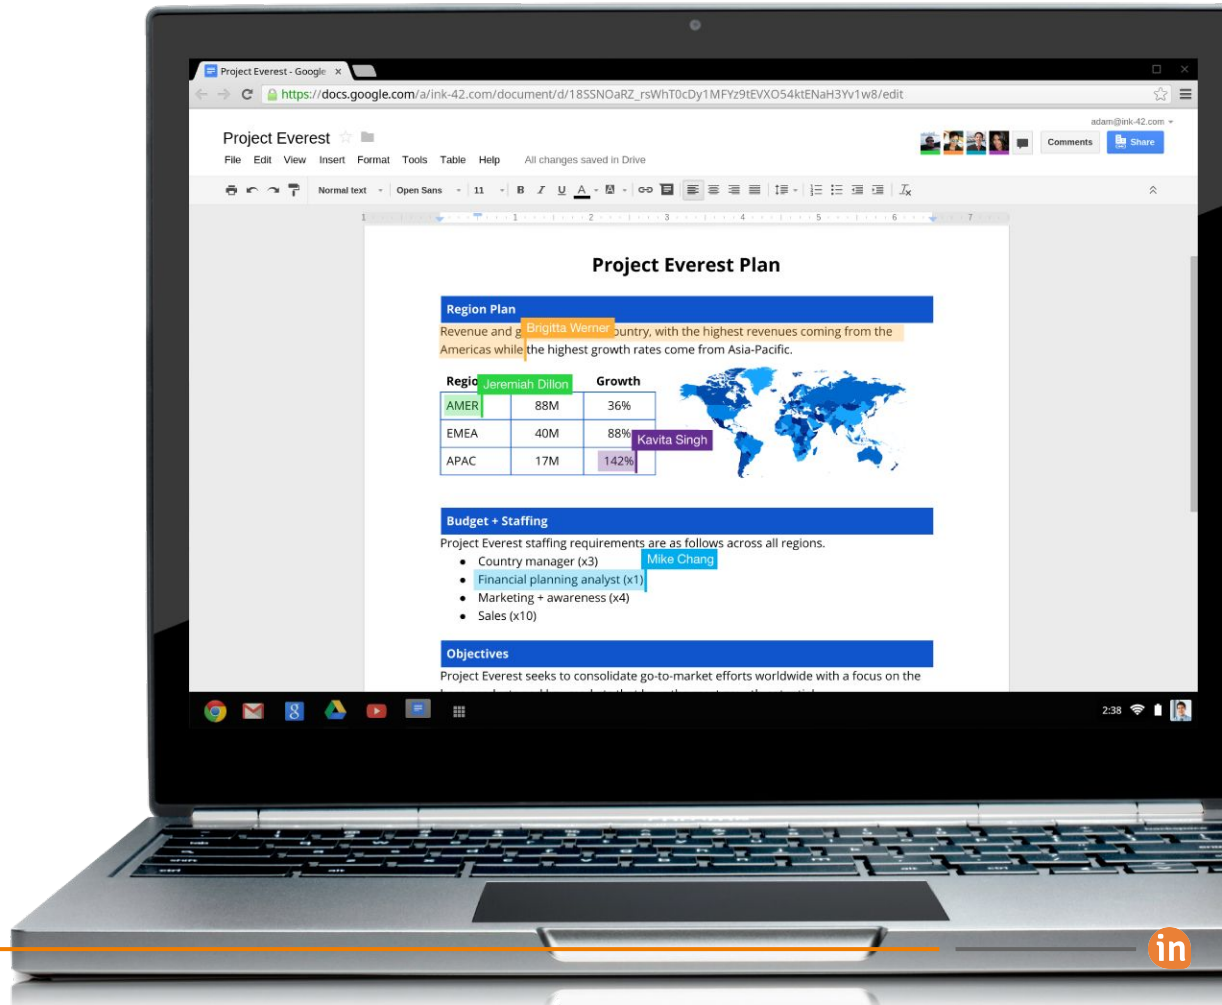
Project Everest - Google ×

https://docs.google.com/a/ink-42.com/document/d/18SSNOaRZ_rsWhT0cDy1MFYz9tEVXO54ktENaH3Yv1w8/edit

adam@ink-42.com

Project Everest

File Edit View Insert Format Tools Table Help All changes saved in Drive

Comments Share

Normal text Open Sans 11 B I U A

1 2 3 4 5 6 7

Project Everest Plan

Region Plan

Revenue and g Brigitta Werner ountry, with the highest revenues coming from the Americas while the highest growth rates come from Asia-Pacific.

| Regio Jeremiah Dillon | | Growth |
|---|---|---|
| AMER | 88M | 36% |
| EMEA | 40M | 88% Kavita Singh |
| APAC | 17M | 142% |

Budget + Staffing

Project Everest staffing requirements are as follows across all regions.

- Country manager (x3) Mike Chang
- Financial planning analyst (x1)
- Marketing + awareness (x4)
- Sales (x10)

Objectives

Project Everest seeks to consolidate go-to-market efforts worldwide with a focus on the

2:38

in